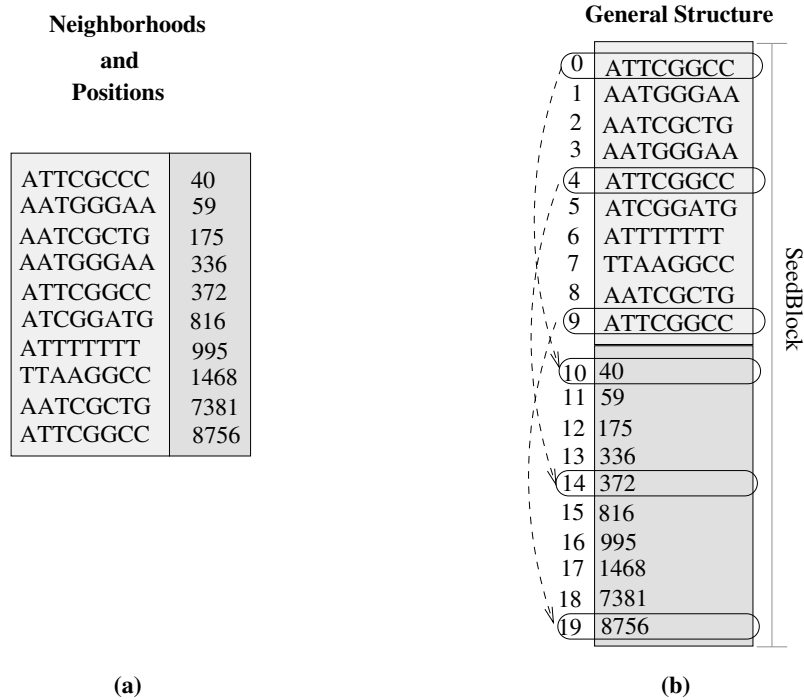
**Neighborhoods and Positions**

| | |
|---|---|
| ATTCGCCC | 40 |
| AATGGGAA | 59 |
| AATCGCTG | 175 |
| AATGGGAA | 336 |
| ATTCGGCC | 372 |
| ATCGGATG | 816 |
| ATTTTTTT | 995 |
| TTAAGGCC | 1468 |
| AATCGCTG | 7381 |
| ATTCGGCC | 8756 |

(a)

**General Structure**

| | |
|---|---|
| 0 | ATTCGGCC |
| 1 | AATGGGAA |
| 2 | AATCGCTG |
| 3 | AATGGGAA |
| 4 | ATTCGGCC |
| 5 | ATCGGATG |
| 6 | ATTTTTTT |
| 7 | TTAAGGCC |
| 8 | AATCGCTG |
| 9 | ATTCGGCC |
| 10 | 40 |
| 11 | 59 |
| 12 | 175 |
| 13 | 336 |
| 14 | 372 |
| 15 | 816 |
| 16 | 995 |
| 17 | 1468 |
| 18 | 7381 |
| 19 | 8756 |

SeedBlock

(b)